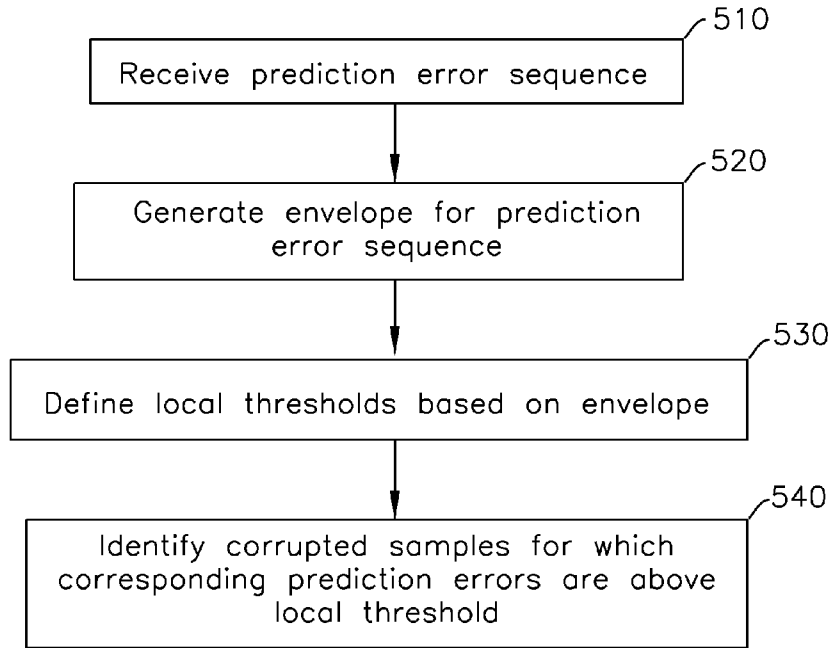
510
Receive prediction error sequence

520
Generate envelope for prediction error sequence

530
Define local thresholds based on envelope

540
Identify corrupted samples for which corresponding prediction errors are above local threshold